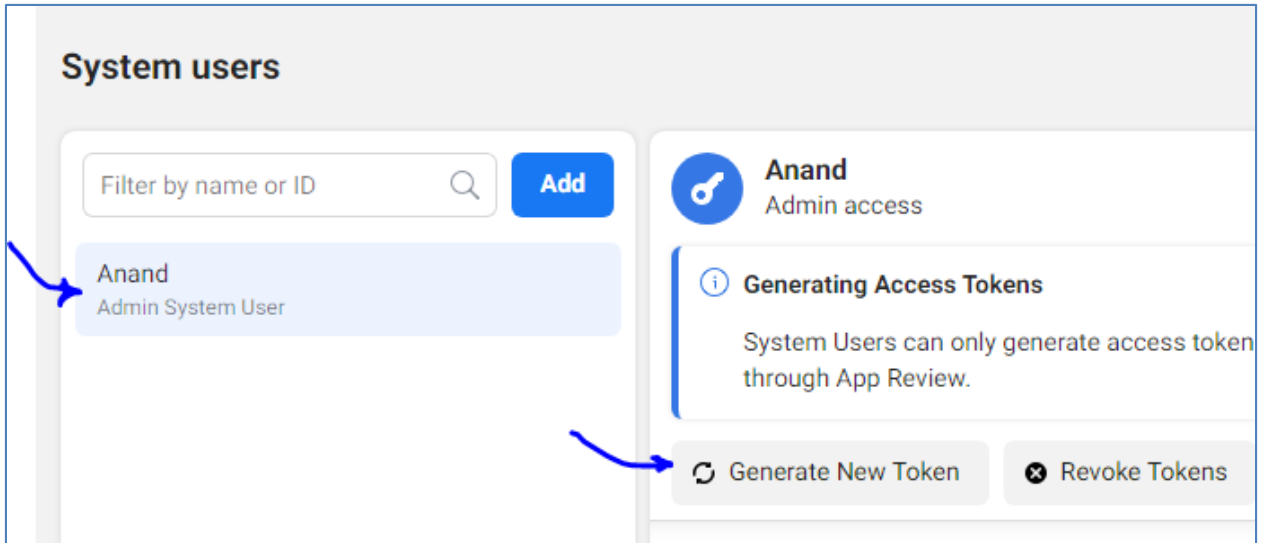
System users

Filter by name or ID

Add

Anand
Admin System User

Anand
Admin access

Generating Access Tokens

System Users can only generate access token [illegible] through App Review.

Generate New Token

Revoke Tokens